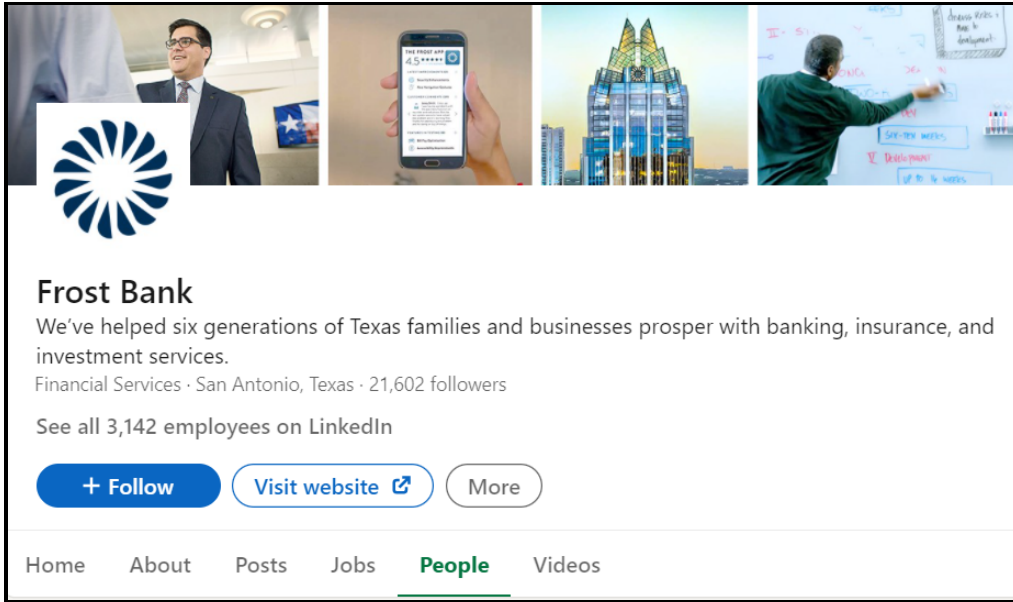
THE FROST APP
4.5

Frost Bank

We've helped six generations of Texas families and businesses prosper with banking, insurance, and investment services.

Financial Services · San Antonio, Texas · 21,602 followers

See all 3,142 employees on LinkedIn

+ Follow

Visit website

More

Home About Posts Jobs People Videos